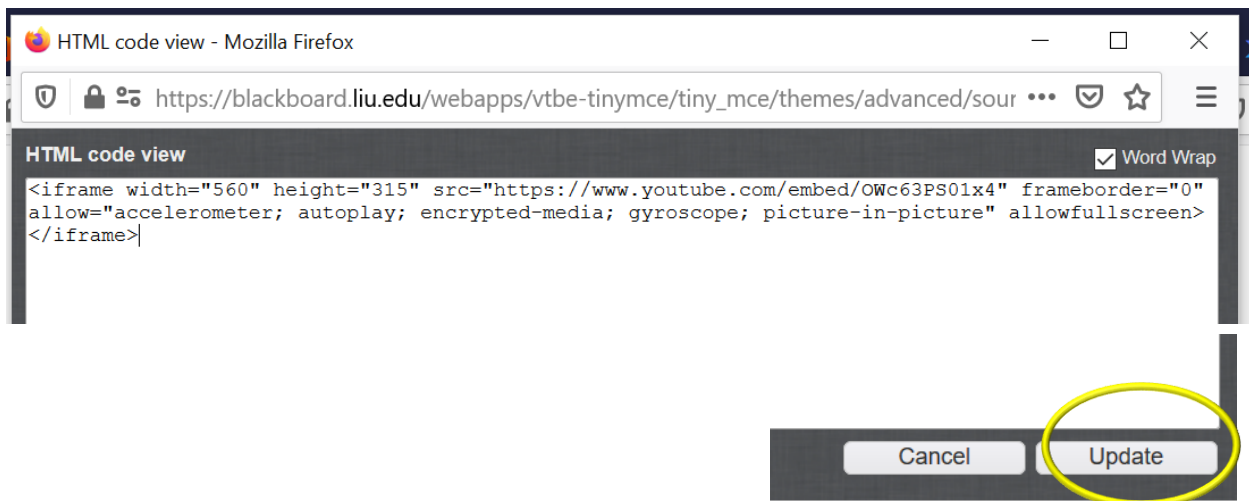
HTML code view - Mozilla Firefox

https://blackboard.liu.edu/webapps/vtbe-tinymce/tiny_mce/themes/advanced/sour

HTML code view

Word Wrap

<iframe width="560" height="315" src="https://www.youtube.com/embed/OWc63PS01x4" frameborder="0" allow="accelerometer; autoplay; encrypted-media; gyroscope; picture-in-picture" allowfullscreen></iframe>

Cancel

Update